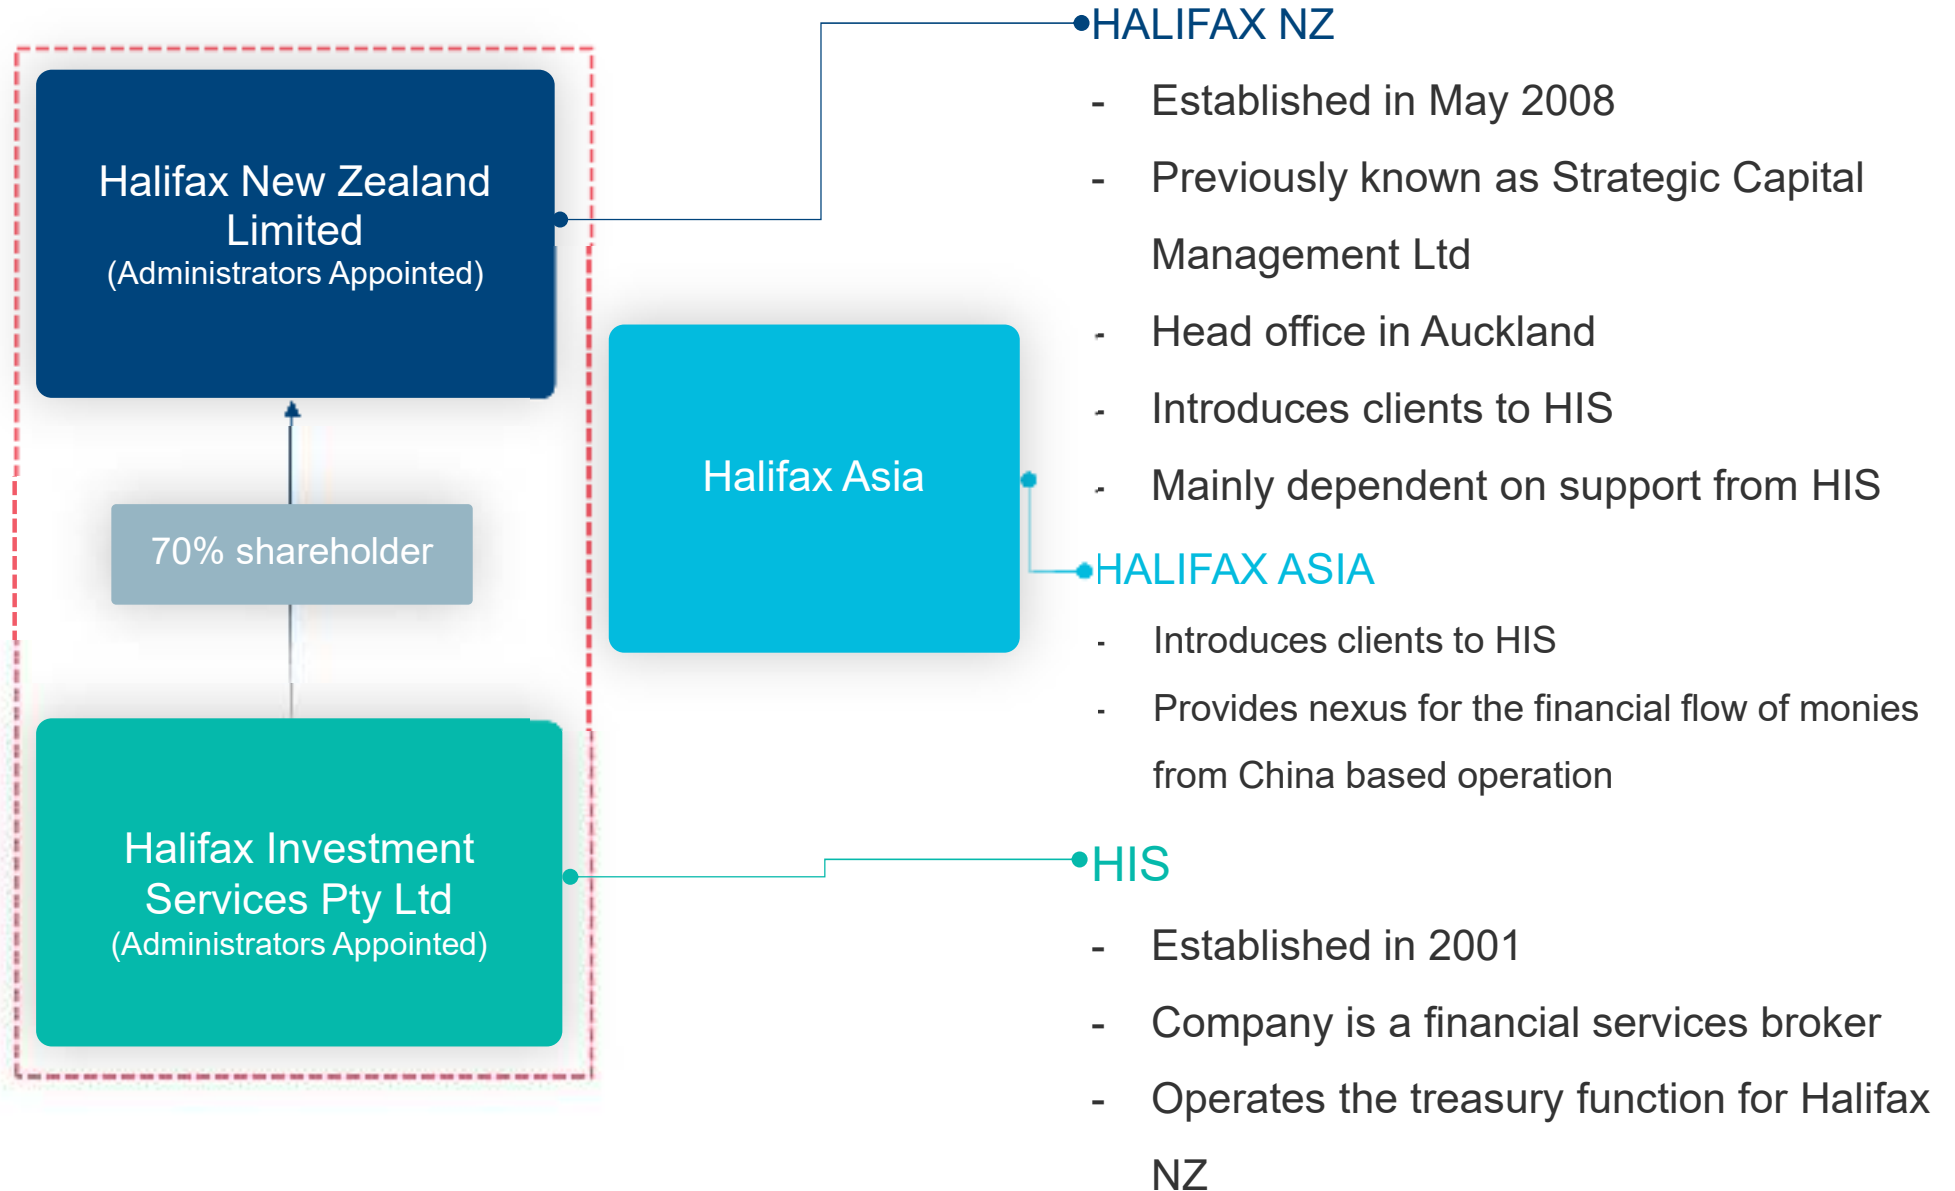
Halifax New Zealand Limited
(Administrators Appointed)

70% shareholder

Halifax Investment Services Pty Ltd
(Administrators Appointed)

Halifax Asia

HALIFAX NZ
- Established in May 2008
- Previously known as Strategic Capital Management Ltd
- Head office in Auckland
- Introduces clients to HIS
- Mainly dependent on support from HIS

HALIFAX ASIA
- Introduces clients to HIS
- Provides nexus for the financial flow of monies from China based operation

HIS
- Established in 2001
- Company is a financial services broker
- Operates the treasury function for Halifax NZ